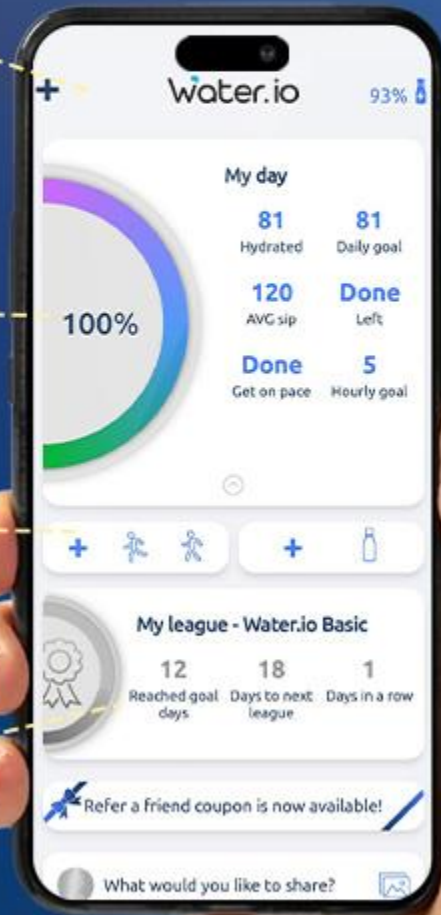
+

Water.io

93%

100%

My day

81
Hydrated

81
Daily goal

120
AVG sip

Done
Left

Done
Get on pace

5
Hourly goal

+

+

My league - Water.io Basic

12
Reached goal days

18
Days to next league

1
Days in a row

Refer a friend coupon is now available!

What would you like to share?